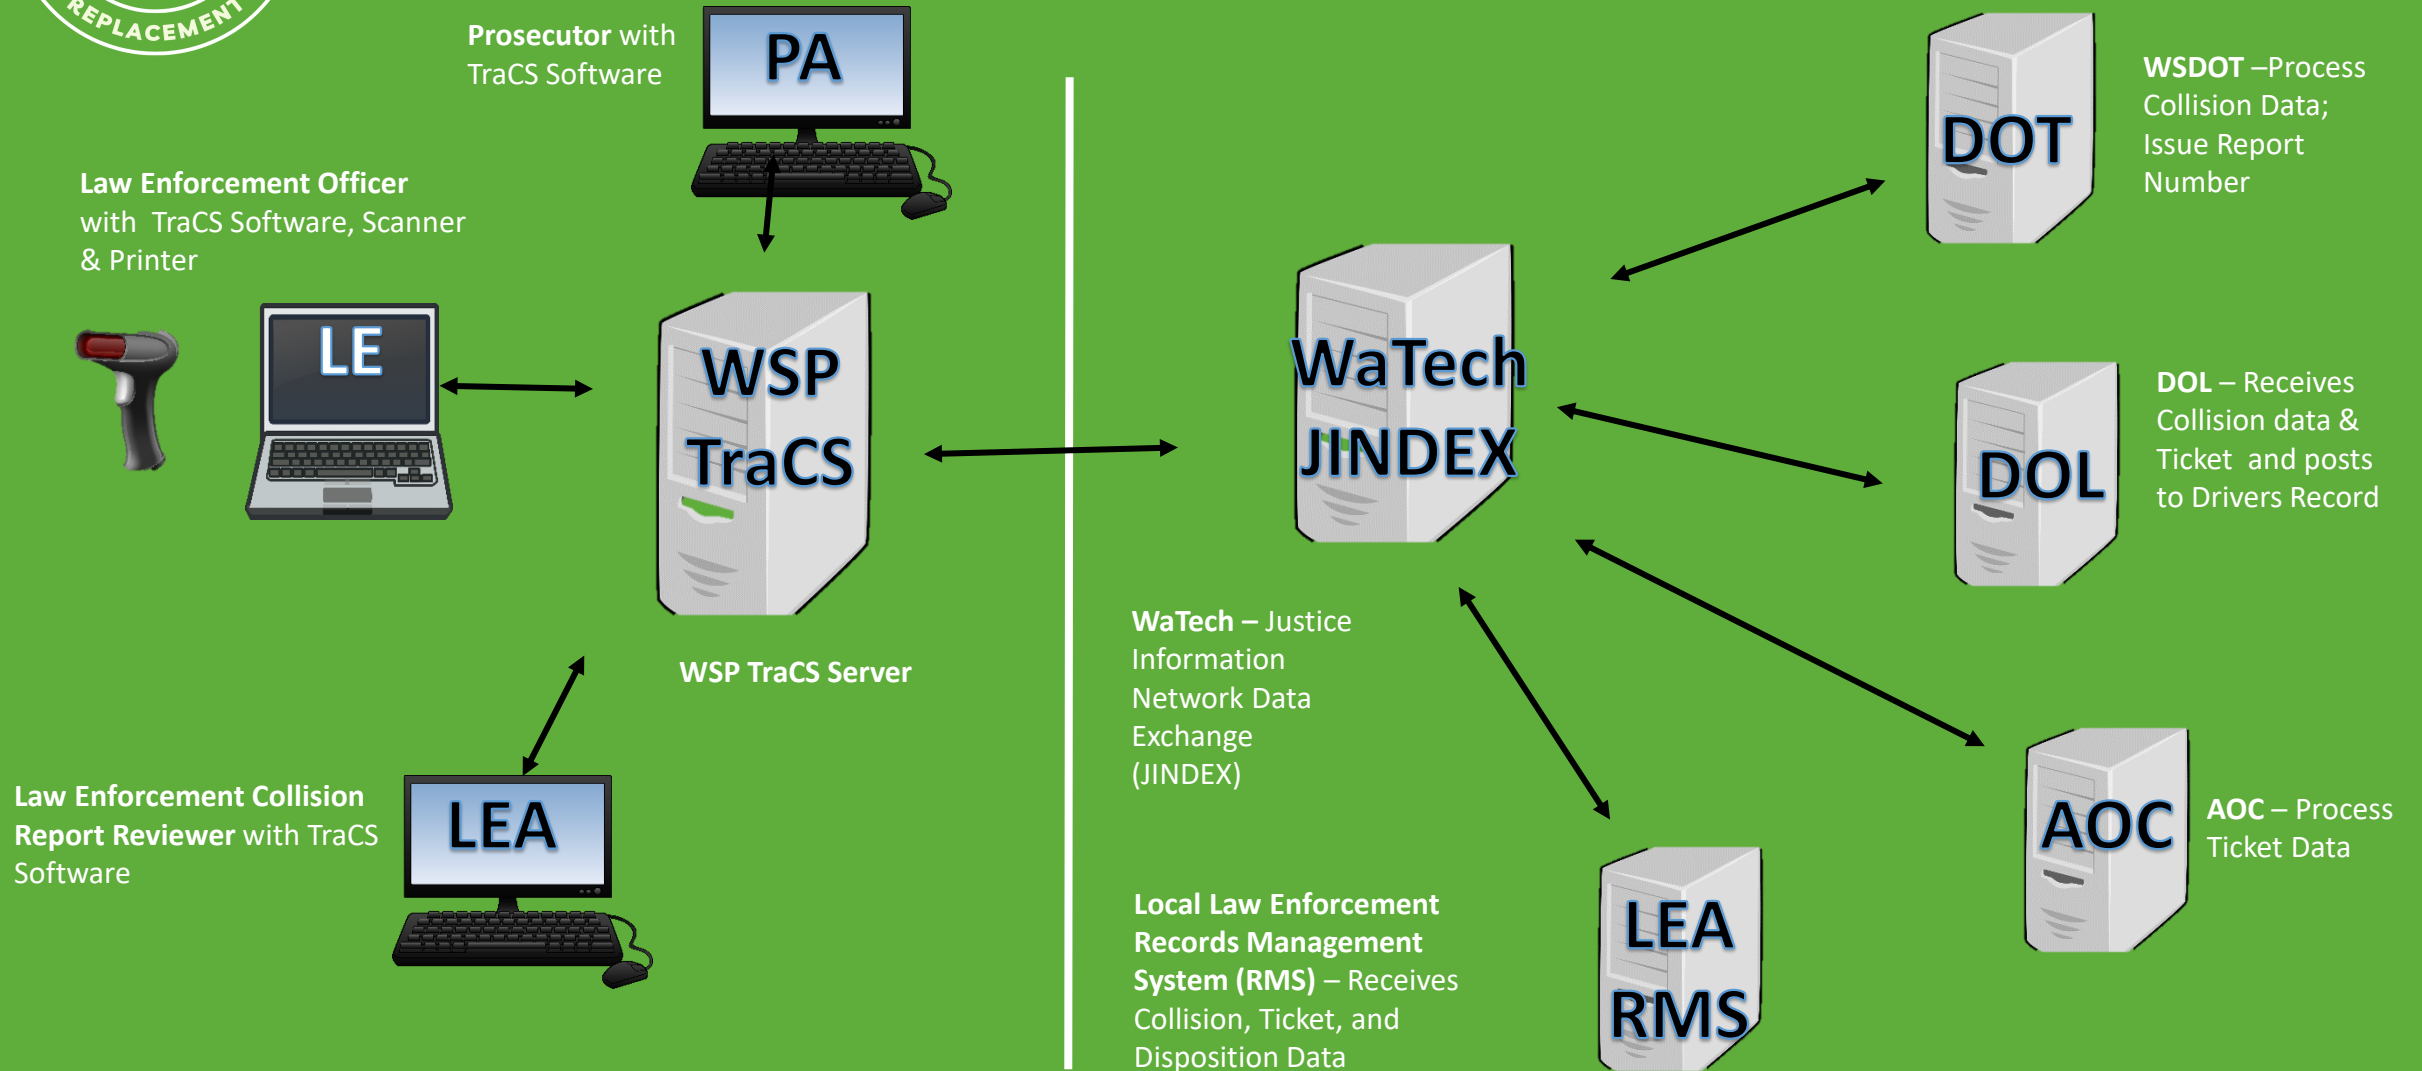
REPLACEMENT

Prosecutor with TraCS Software

PA

Law Enforcement Officer with TraCS Software, Scanner & Printer

LE

WSP TraCS

WSP TraCS Server

Law Enforcement Collision Report Reviewer with TraCS Software

LEA

WaTech JINDEX

WaTech – Justice Information Network Data Exchange (JINDEX)

Local Law Enforcement Records Management System (RMS) – Receives Collision, Ticket, and Disposition Data

LEA RMS

DOT

WSDOT –Process Collision Data; Issue Report Number

DOL

DOL – Receives Collision data & Ticket and posts to Drivers Record

AOC

AOC – Process Ticket Data